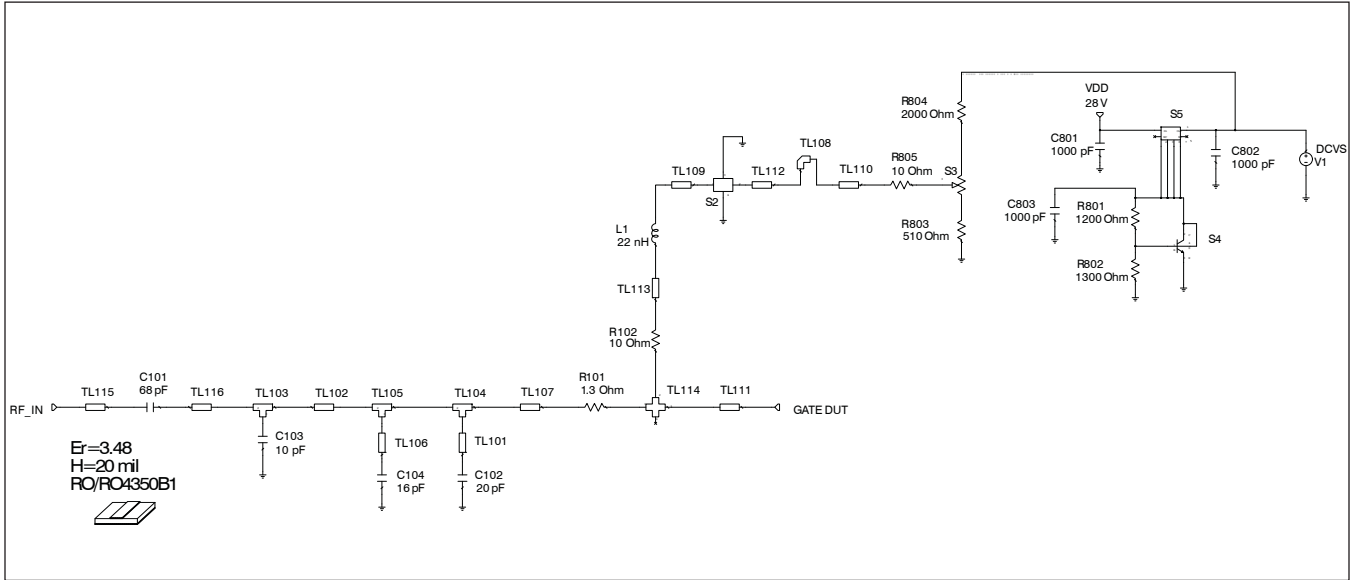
R804
2000 Ohm

VDD
28 V

S5

C801
1000 pF

C802
1000 pF

DCVS
V1

TL108

TL109

TL112

TL110

R805
10 Ohm

S3

S2

R803
510 Ohm

C803
1000 pF

R801
1200 Ohm

S4

L1
22 nH

R802
1300 Ohm

TL113

R102
10 Ohm

RF_IN

TL115

C101
68 pF

TL116

TL103

TL102

TL105

TL104

TL107

R101
1.3 Ohm

TL114

TL111

GATE DUT

C103
10 pF

TL106

TL101

Er=3.48
H=20 mil
RO/RO4350B1

C104
16 pF

C102
20 pF